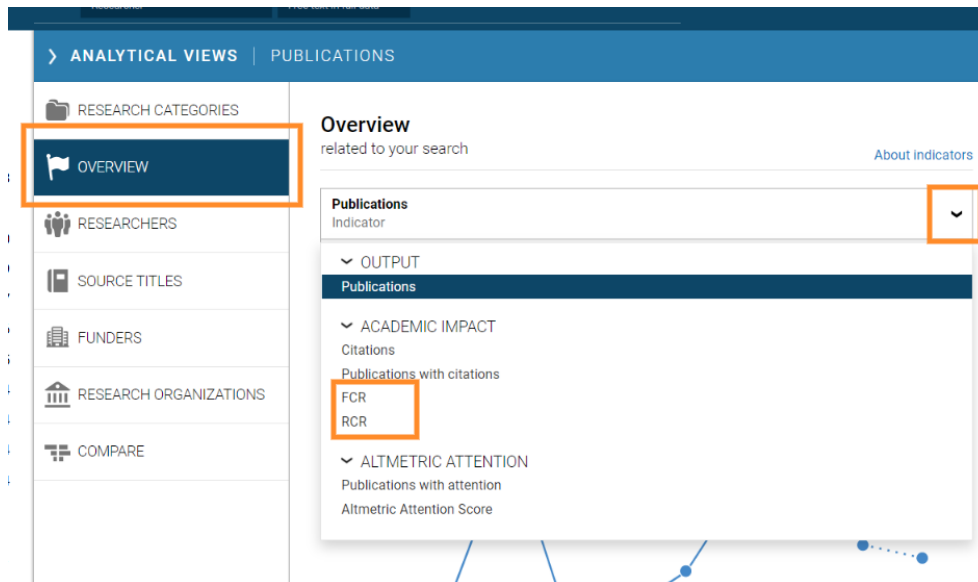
ANALYTICAL VIEWS | PUBLICATIONS

RESEARCH CATEGORIES
OVERVIEW
RESEARCHERS
SOURCE TITLES
FUNDERS
RESEARCH ORGANIZATIONS
COMPARE

Overview
related to your search

About indicators

Publications
Indicator

OUTPUT
Publications

ACADEMIC IMPACT
Citations
Publications with citations
FCR
RCR

ALTMETRIC ATTENTION
Publications with attention
Altmetric Attention Score